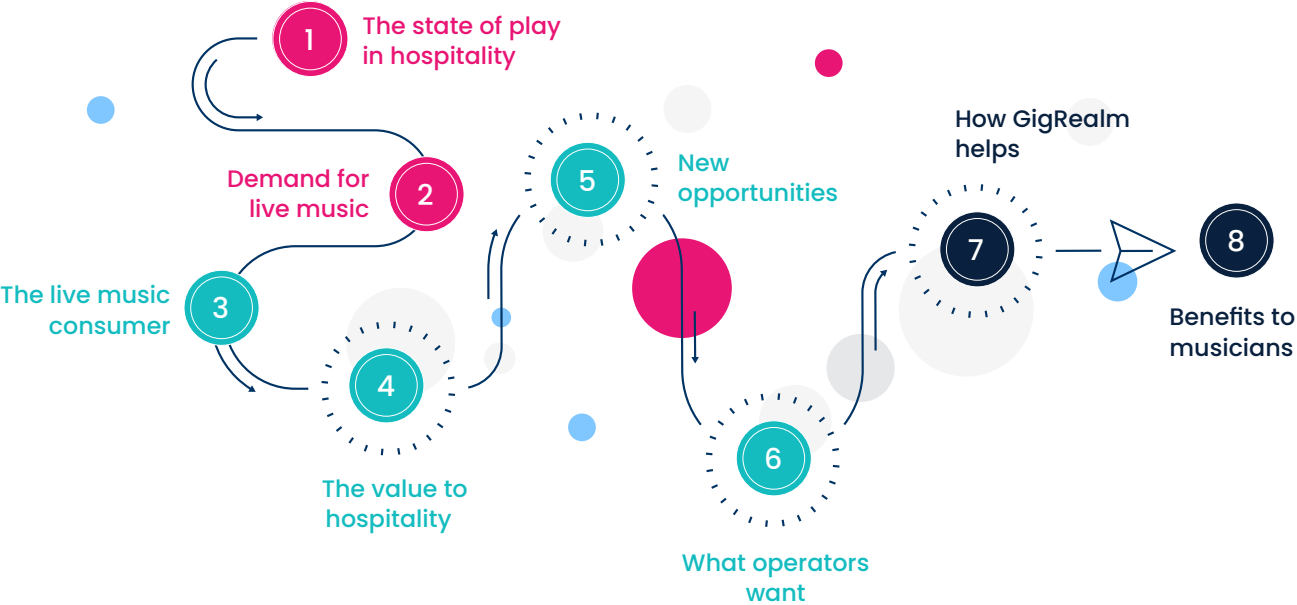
1 The state of play in hospitality

Demand for live music 2

The live music consumer 3

4

The value to hospitality

5 New opportunities

6

What operators want

How GigRealm helps

7

8

Benefits to musicians